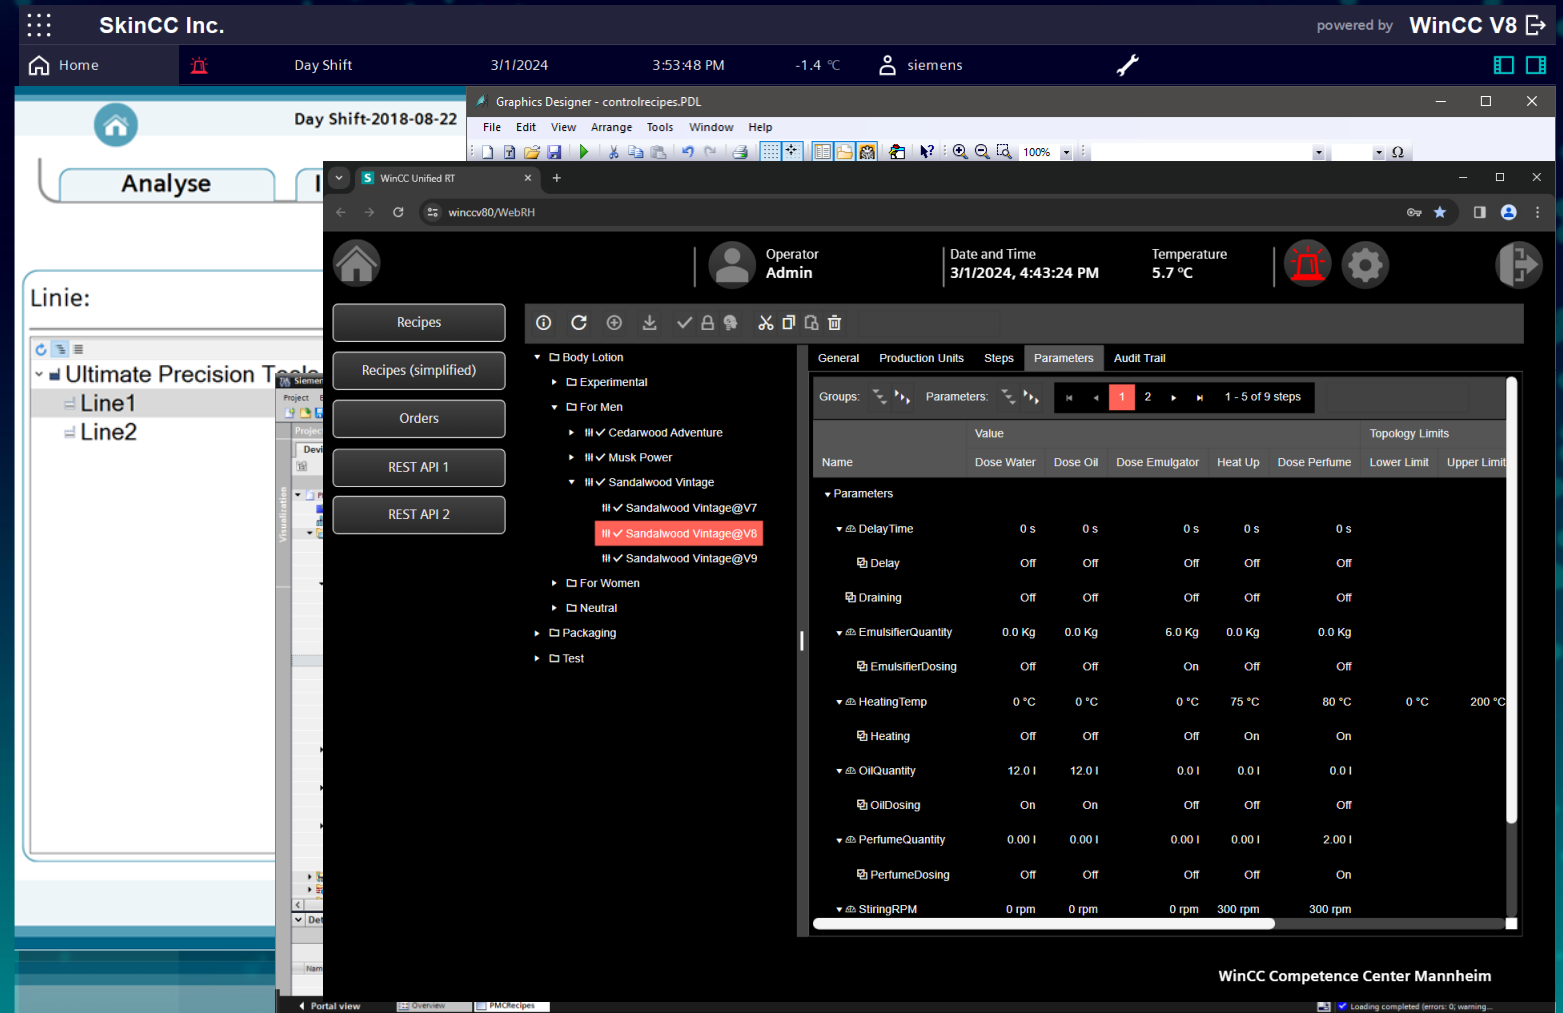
SkinCC Inc.

powered by WinCC V8

Home

Day Shift

3/1/2024

3:53:48 PM

-1.4 °C

siemens

Day Shift-2018-08-22

Analyse

Linie:

Ultimate Precision Tools

Line1

Line2

Graphics Designer - controlrecipes.PDL

File Edit View Arrange Tools Window Help

100%

WinCC Unified RT

winccv80/WebRH

Operator
Admin

Date and Time
3/1/2024, 4:43:24 PM

Temperature
5.7 °C

Recipes

Recipes (simplified)

Orders

REST API 1

REST API 2

Body Lotion
Experimental
For Men
Cedarwood Adventure
Musk Power
Sandalwood Vintage
Sandalwood Vintage@V7
Sandalwood Vintage@V8
Sandalwood Vintage@V9
For Women
Neutral
Packaging
Test

General | Production Units | Steps | Parameters | Audit Trail

Groups: Parameters: 1 2 1 - 5 of 9 steps

| Name | Dose Water | Dose Oil | Dose Emulgator | Heat Up | Dose Perfume | Lower Limit | Upper Limit |
|---|---|---|---|---|---|---|---|
| | Value | | | | | Topology Limits | |
| Parameters | | | | | | | |
| DelayTime | 0 s | 0 s | 0 s | 0 s | 0 s | | |
| Delay | Off | Off | Off | Off | Off | | |
| Draining | Off | Off | Off | Off | Off | | |
| EmulsifierQuantity | 0.0 Kg | 0.0 Kg | 6.0 Kg | 0.0 Kg | 0.0 Kg | | |
| EmulsifierDosing | Off | Off | On | Off | Off | | |
| HeatingTemp | 0 °C | 0 °C | 0 °C | 75 °C | 80 °C | 0 °C | 200 °C |
| Heating | Off | Off | Off | On | On | | |
| OilQuantity | 12.0 l | 12.0 l | 0.0 l | 0.0 l | 0.0 l | | |
| OilDosing | On | On | Off | Off | Off | | |
| PerfumeQuantity | 0.00 l | 0.00 l | 0.00 l | 0.00 l | 2.00 l | | |
| PerfumeDosing | Off | Off | Off | Off | On | | |
| StiringRPM | 0 rpm | 0 rpm | 0 rpm | 300 rpm | 300 rpm | | |

WinCC Competence Center Mannheim

Portal view Overview PMCRecipes

Loading completed (errors: 0; warning...